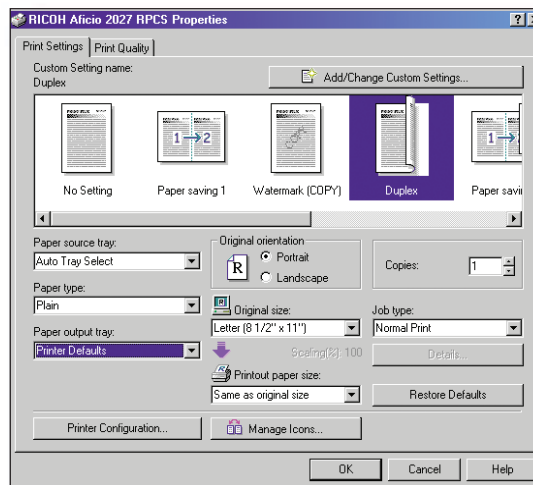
RICOH Aficio 2027 RPCS Properties

Print Settings | Print Quality

Custom Setting name:
Duplex

Add/Change Custom Settings...

No Setting
Paper saving 1
Watermark (COPY)
Duplex
Paper savi

Paper source tray:
Auto Tray Select

Paper type:
Plain

Paper output tray:
Printer Defaults

Original orientation
Portrait
Landscape

Copies: 1

Original size:
Letter (8 1/2" x 11")

Scaling(%): 100

Printout paper size:
Same as original size

Job type:
Normal Print

Details...

Restore Defaults

Printer Configuration...

Manage Icons...

OK
Cancel
Help